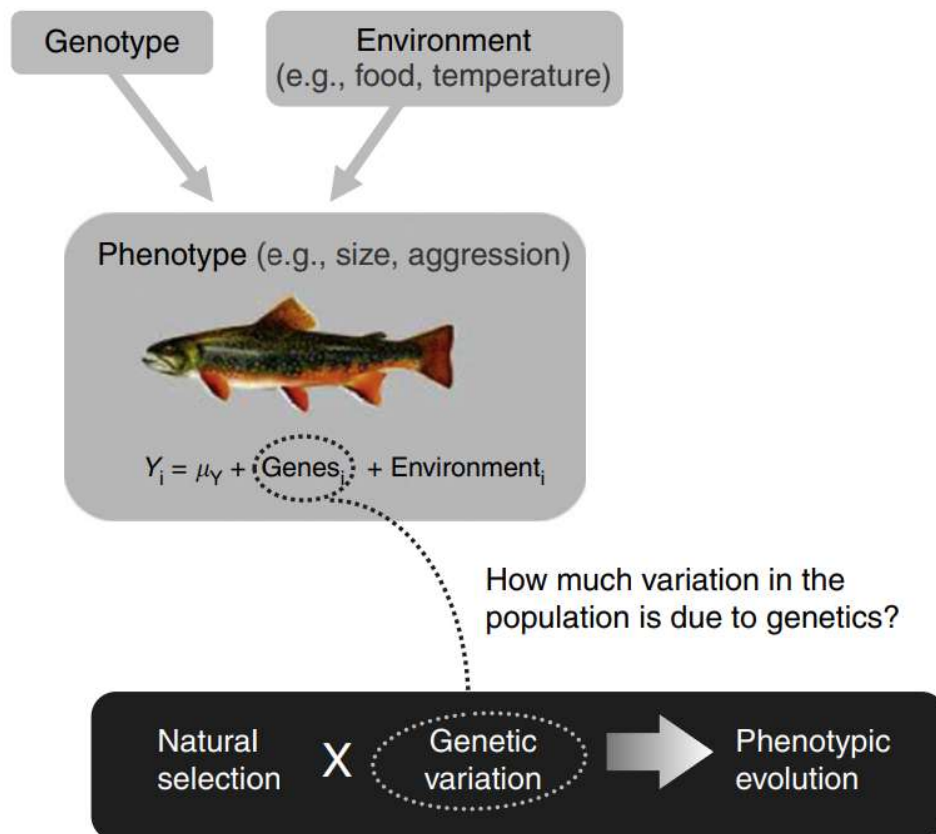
Genotype

Environment
(e.g., food, temperature)

Phenotype (e.g., size, aggression)

$Y_i = \mu_Y + \text{Genes}_i + \text{Environment}_i$

How much variation in the population is due to genetics?

Natural selection

X

Genetic variation

Phenotypic evolution